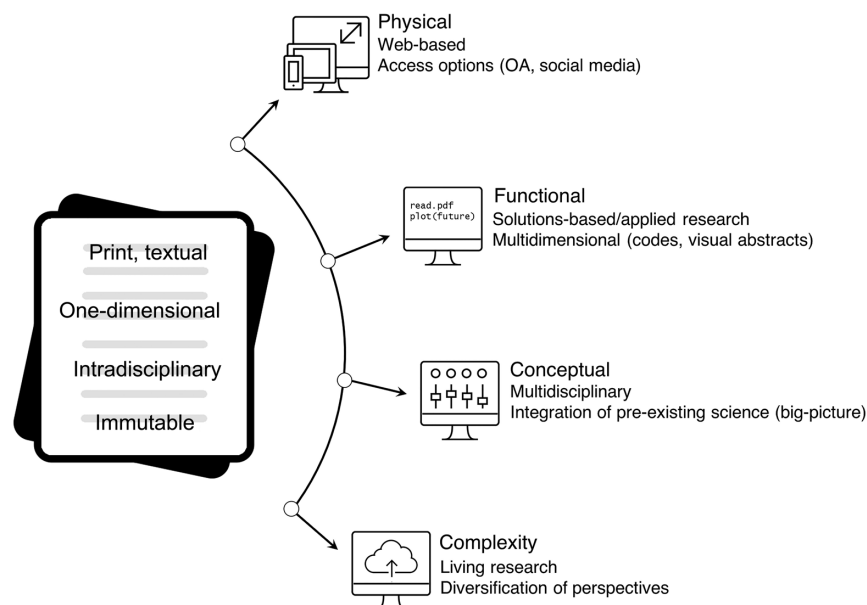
Print, textual

One-dimensional

Intradisciplinary

Immutable

Physical
Web-based
Access options (OA, social media)

read.pdf
plot(future)

Functional
Solutions-based/applied research
Multidimensional (codes, visual abstracts)

Conceptual
Multidisciplinary
Integration of pre-existing science (big-picture)

Complexity
Living research
Diversification of perspectives